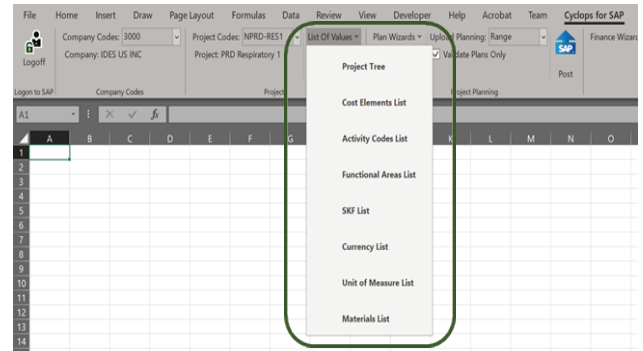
File Home Insert Draw Page Layout Formulas Data Review View Developer Help Acrobat Team Cyclops for SAP

Logoff
Company Codes: 3000
Company: IDES US INC
Project Codes: NPRD-RES1
Project: PRD Respiratory 1
List Of Values
Plan Wizards
Upload Planning: Range
Validate Plans Only
SAP
Post
Finance Wizard

Logon to SAP
Company Codes
Project
Project Planning

A1
$f_x$

A B C D E F G K L M N O

1
2
3
4
5
6
7
8
9
10
11
12
13
14

Project Tree
Cost Elements List
Activity Codes List
Functional Areas List
SKF List
Currency List
Unit of Measure List
Materials List